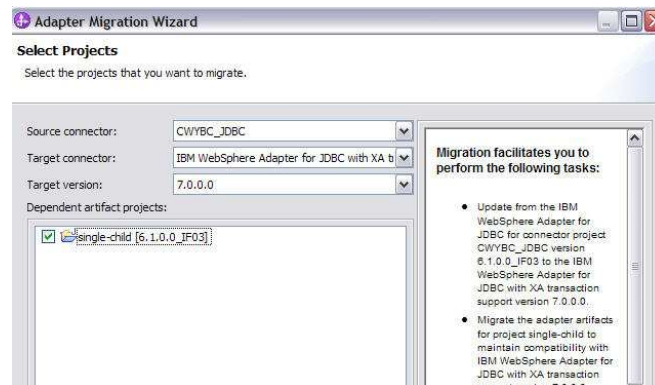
Adapter Migration Wizard

Select Projects

Select the projects that you want to migrate.

Source connector: CWYBC_JDBC

Target connector: IBM WebSphere Adapter for JDBC with XA t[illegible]

Target version: 7.0.0.0

Dependent artifact projects:

single-child [6.1.0.0_IF03]

Migration facilitates you to perform the following tasks:

• Update from the IBM WebSphere Adapter for JDBC for connector project CWYBC_JDBC version 6.1.0.0_IF03 to the IBM WebSphere Adapter for JDBC with XA transaction support version 7.0.0.0.

• Migrate the adapter artifacts for project single-child to maintain compatibility with IBM WebSphere Adapter for JDBC with XA transaction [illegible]